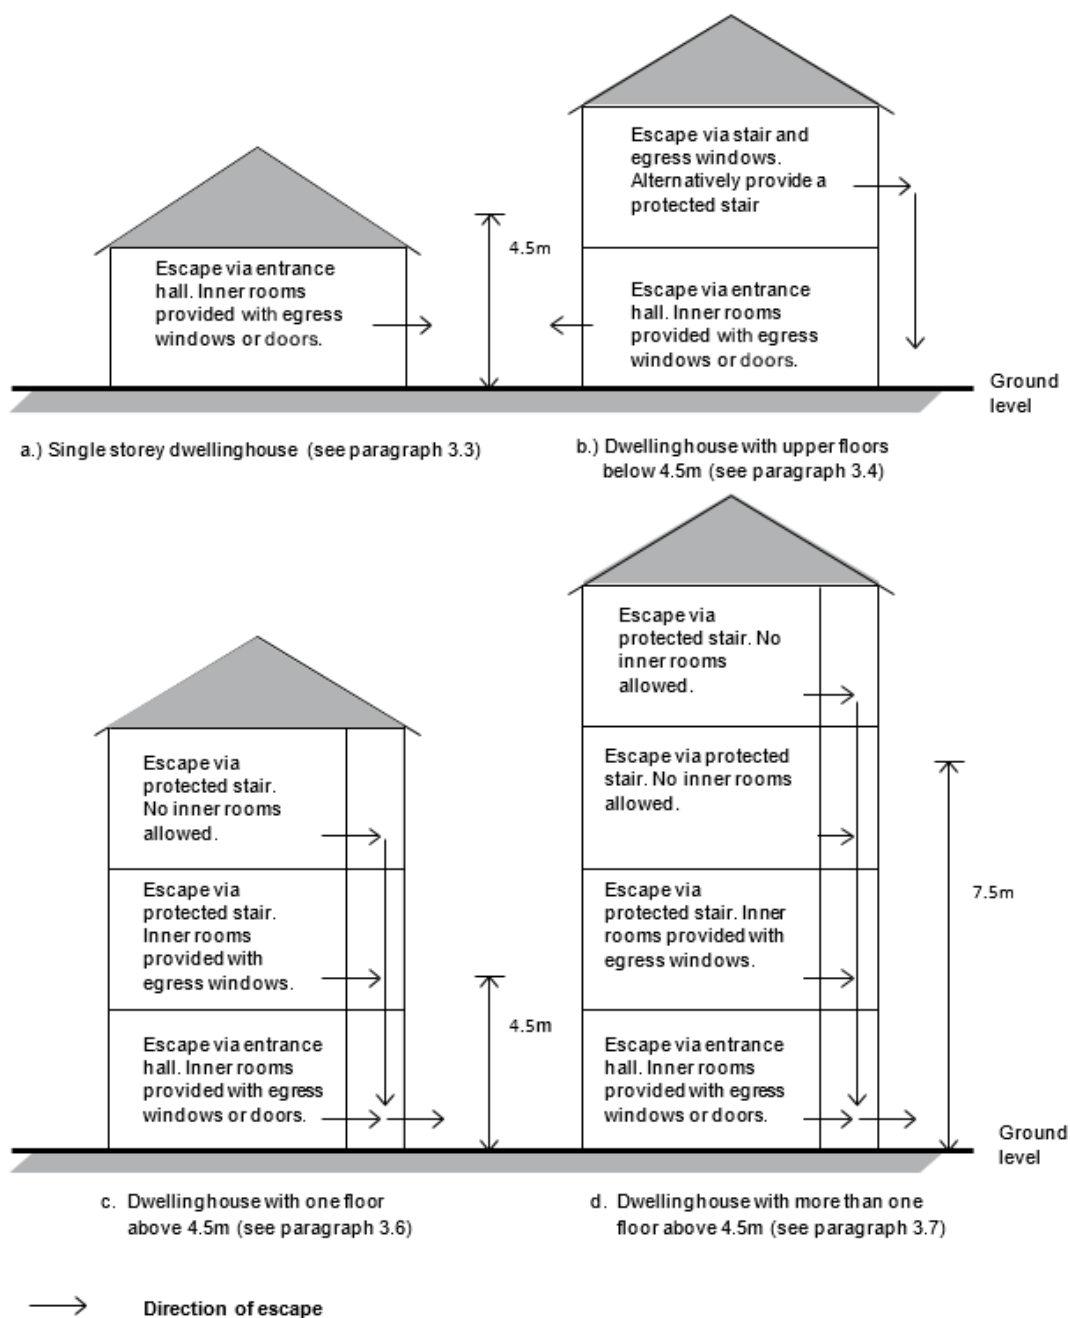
Escape via stair and egress windows. Alternatively provide a protected stair

Escape via entrance hall. Inner rooms provided with egress windows or doors.

4.5m

Escape via entrance hall. Inner rooms provided with egress windows or doors.

Ground level

a.) Single storey dwellinghouse (see paragraph 3.3)

b.) Dwellinghouse with upper floors below 4.5m (see paragraph 3.4)

Escape via protected stair. No inner rooms allowed.

Escape via protected stair. No inner rooms allowed.

Escape via protected stair. No inner rooms allowed.

7.5m

Escape via protected stair. Inner rooms provided with egress windows.

Escape via protected stair. Inner rooms provided with egress windows.

4.5m

Escape via entrance hall. Inner rooms provided with egress windows or doors.

Escape via entrance hall. Inner rooms provided with egress windows or doors.

Ground level

c. Dwellinghouse with one floor above 4.5m (see paragraph 3.6)

d. Dwellinghouse with more than one floor above 4.5m (see paragraph 3.7)

Direction of escape